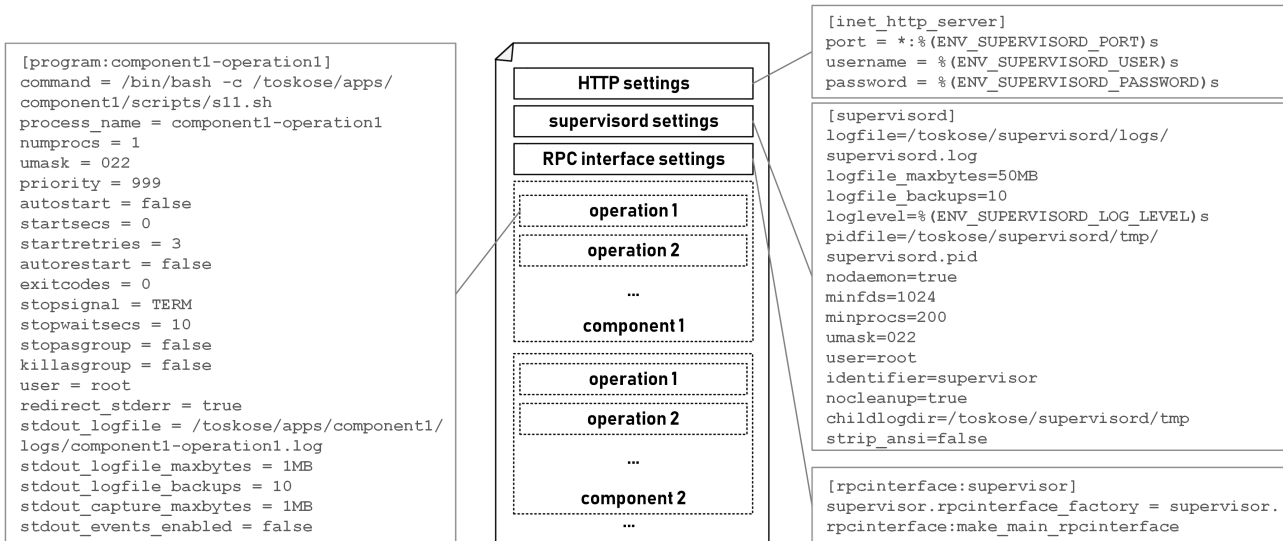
[program:component1-operation1]
command = /bin/bash -c /toskose/apps/component1/scripts/s11.sh
process_name = component1-operation1
numprocs = 1
umask = 022
priority = 999
autostart = false
startsecs = 0
startretries = 3
autorestart = false
exitcodes = 0
stopsignal = TERM
stopwaitsecs = 10
stopasgroup = false
killasgroup = false
user = root
redirect_stderr = true
stdout_logfile = /toskose/apps/component1/logs/component1-operation1.log
stdout_logfile_maxbytes = 1MB
stdout_logfile_backups = 10
stdout_capture_maxbytes = 1MB
stdout_events_enabled = false

HTTP settings
supervisord settings
RPC interface settings
operation 1
operation 2
...
component 1
operation 1
operation 2
...
component 2
...

[inet_http_server]
port = *:%(ENV_SUPERVISORD_PORT)s
username = %(ENV_SUPERVISORD_USER)s
password = %(ENV_SUPERVISORD_PASSWORD)s

[supervisord]
logfile=/toskose/supervisord/logs/supervisord.log
logfile_maxbytes=50MB
logfile_backups=10
loglevel=%(ENV_SUPERVISORD_LOG_LEVEL)s
pidfile=/toskose/supervisord/tmp/supervisord.pid
nodaemon=true
minfds=1024
minprocs=200
umask=022
user=root
identifier=supervisor
nocleanup=true
childlogdir=/toskose/supervisord/tmp
strip_ansi=false

[rpcinterface:supervisor]
supervisor.rpcinterface_factory = supervisor.rpcinterface:make_main_rpcinterface